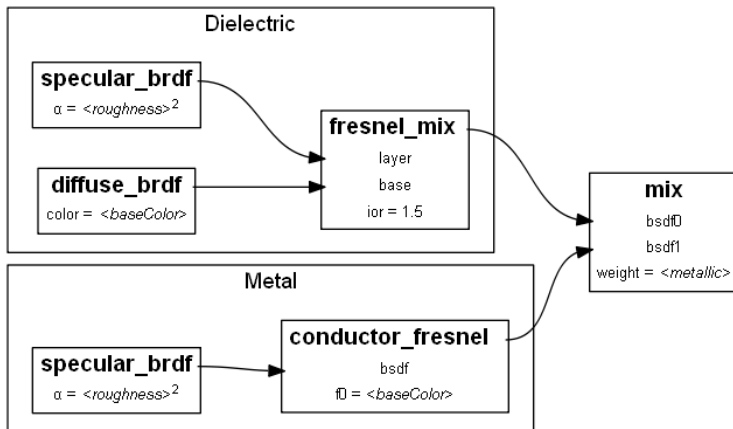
Dielectric

specular_brdf
α = <roughness>$^2$

diffuse_brdf
color = <baseColor>

fresnel_mix
layer
base
ior = 1.5

mix
bsdf0
bsdf1
weight = <metallic>

Metal

specular_brdf
α = <roughness>$^2$

conductor_fresnel
bsdf
f0 = <baseColor>